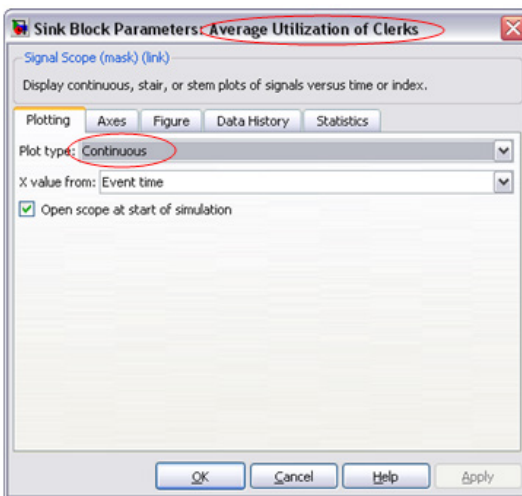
Sink Block Parameters: Average Utilization of Clerks

Signal Scope (mask) (link)

Display continuous, stair, or stem plots of signals versus time or index.

Plotting | Axes | Figure | Data History | Statistics

Plot type: Continuous

X value from: Event time

Open scope at start of simulation

OK | Cancel | Help | Apply